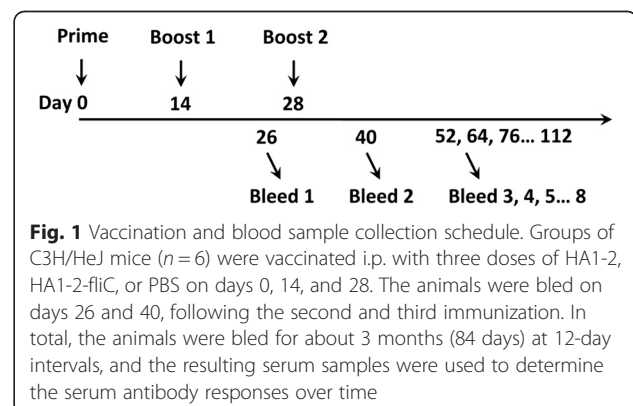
Prime
Day 0

Boost 1
14

Boost 2
28

26
Bleed 1

40
Bleed 2

52, 64, 76… 112
Bleed 3, 4, 5… 8

**Fig. 1** Vaccination and blood sample collection schedule. Groups of C3H/HeJ mice ($n = 6$) were vaccinated i.p. with three doses of HA1-2, HA1-2-fliC, or PBS on days 0, 14, and 28. The animals were bled on days 26 and 40, following the second and third immunization. In total, the animals were bled for about 3 months (84 days) at 12-day intervals, and the resulting serum samples were used to determine the serum antibody responses over time